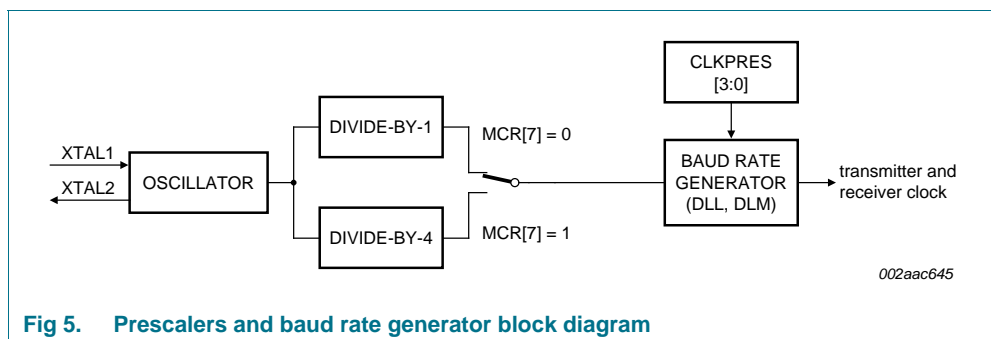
CLKPRES
[3:0]

XTAL1
XTAL2
OSCILLATOR
DIVIDE-BY-1
DIVIDE-BY-4
MCR[7] = 0
MCR[7] = 1
BAUD RATE
GENERATOR
(DLL, DLM)
transmitter and
receiver clock

002aac645

Fig 5. Prescalers and baud rate generator block diagram